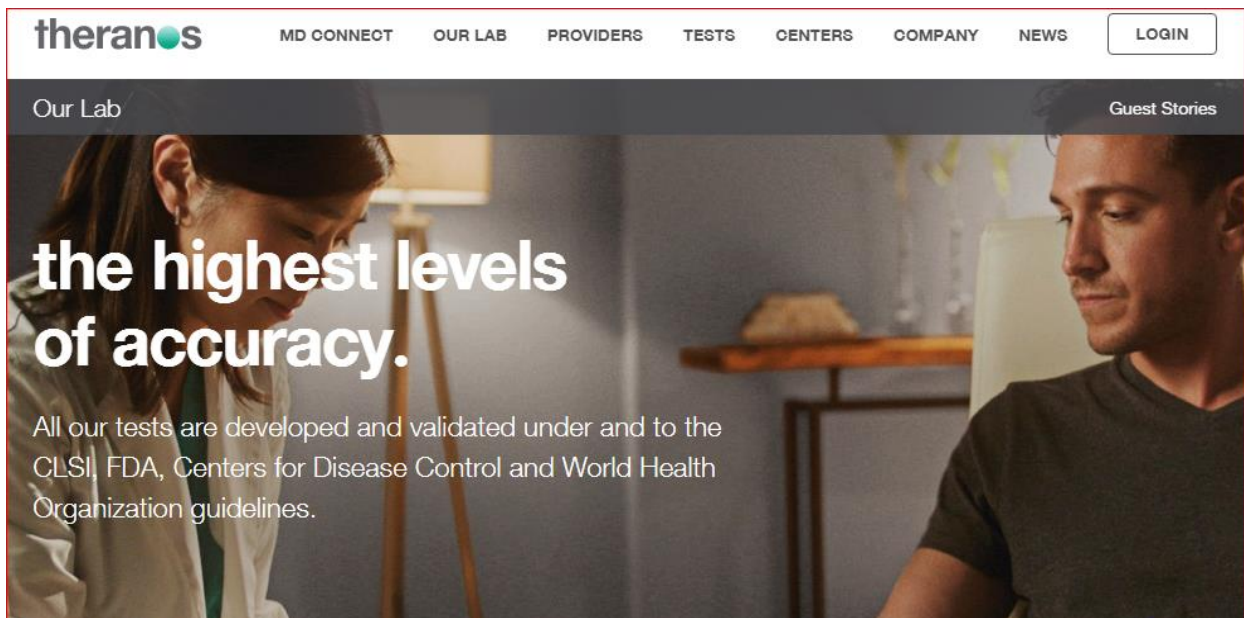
theranos

MD CONNECT OUR LAB PROVIDERS TESTS CENTERS COMPANY NEWS LOGIN

Our Lab

Guest Stories

the highest levels of accuracy.

All our tests are developed and validated under and to the CLSI, FDA, Centers for Disease Control and World Health Organization guidelines.